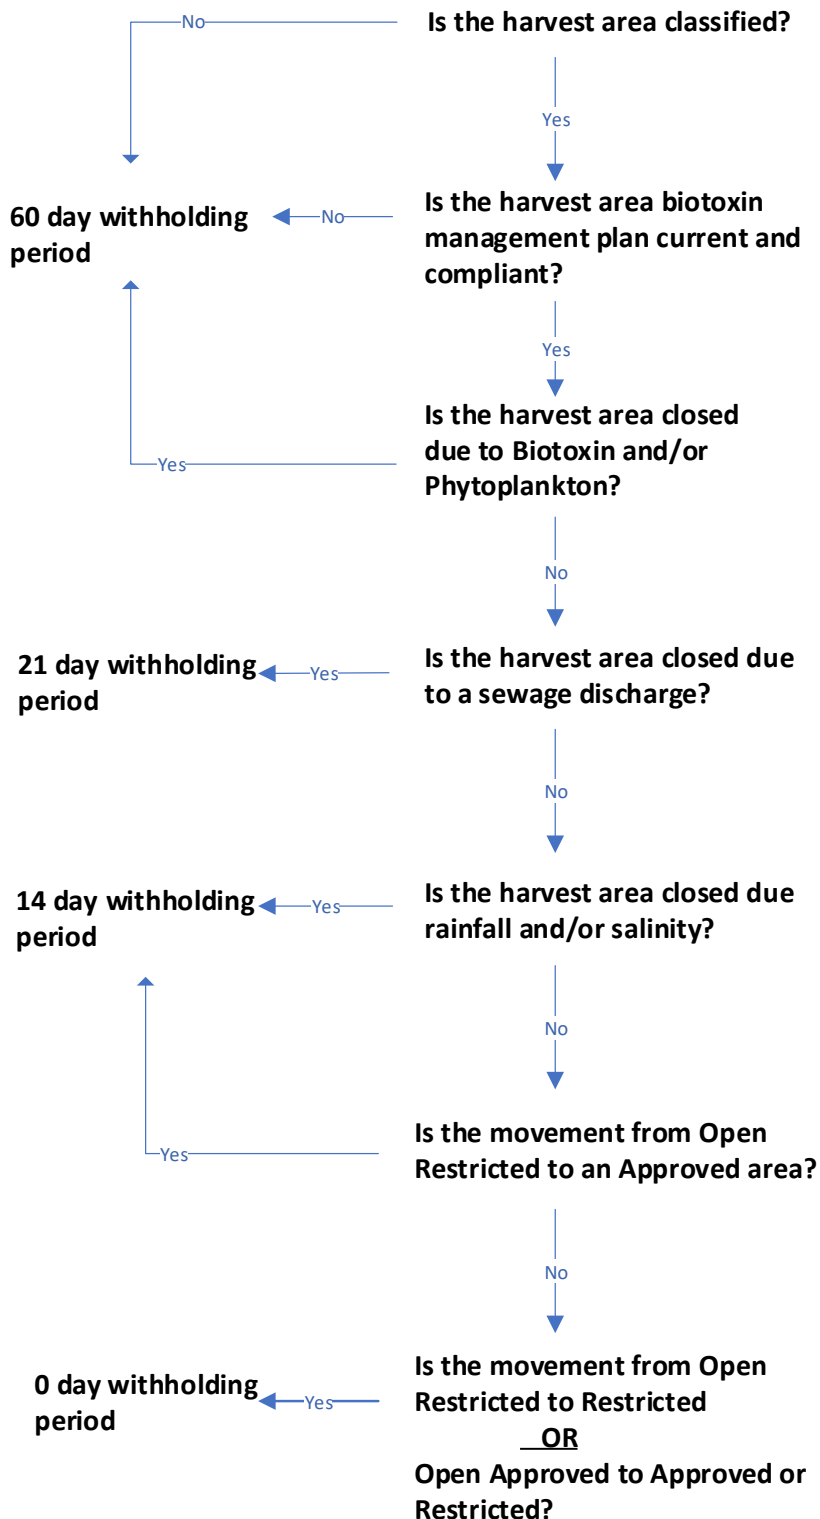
No

Is the harvest area classified?

Yes

60 day withholding period

No

Is the harvest area biotoxin management plan current and compliant?

Yes

Is the harvest area closed due to Biotoxin and/or Phytoplankton?

Yes

No

21 day withholding period

Yes

Is the harvest area closed due to a sewage discharge?

No

14 day withholding period

Yes

Is the harvest area closed due rainfall and/or salinity?

No

Yes

Is the movement from Open Restricted to an Approved area?

No

0 day withholding period

Yes

Is the movement from Open Restricted to Restricted

OR

Open Approved to Approved or Restricted?